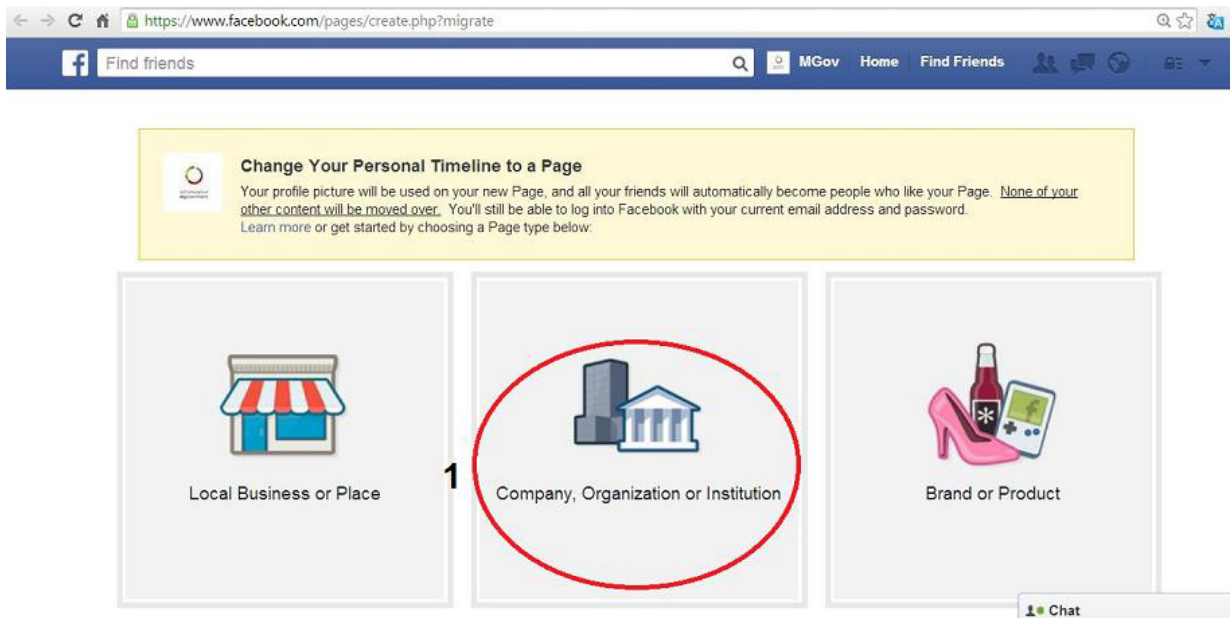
https://www.facebook.com/pages/create.php?migrate

Find friends

MGov Home Find Friends

Change Your Personal Timeline to a Page

Your profile picture will be used on your new Page, and all your friends will automatically become people who like your Page. None of your other content will be moved over. You'll still be able to log into Facebook with your current email address and password. Learn more or get started by choosing a Page type below:

Local Business or Place

1

Company, Organization or Institution

Brand or Product

Chat